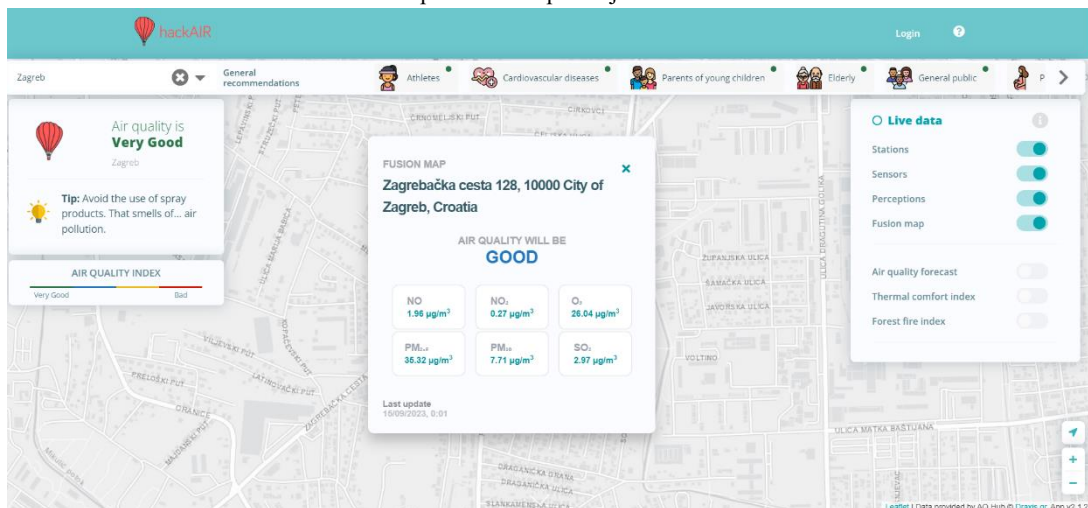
hackAIR

Login

Zagreb

General recommendations

Athletes

Cardiovascular diseases

Parents of young children

Elderly

General public

P

Air quality is
Very Good
Zagreb

Tip: Avoid the use of spray products. That smells of... air pollution.

AIR QUALITY INDEX
Very Good
Bad

FUSION MAP
Zagrebačka cesta 128, 10000 City of Zagreb, Croatia

AIR QUALITY WILL BE
GOOD

| NO | $NO_2$ | $O_3$ |
|---|---|---|
| 1.96 μg/m$^3$ | 0.27 μg/m$^3$ | 26.04 μg/m$^3$ |
| $PM_{2.5}$ | $PM_{10}$ | $SO_2$ |
| 35.32 μg/m$^3$ | 7.71 μg/m$^3$ | 2.97 μg/m$^3$ |

Last update
15/09/2023, 0:01

Live data
Stations
Sensors
Perceptions
Fusion map
Air quality forecast
Thermal comfort index
Forest fire index

CRNOMELJSKI PUT
CELJSKA ULICA
CIRKOVCI
ŽUPANIJSKA ULICA
SAMAČKA ULICA
JAVORSKA ULICA
ULICA DRAGUTINA GOLIKA
VOLTINO
VILJEVSKI PUT
PRELOŠKI PUT
LATINOVAČKI PUT
ZAGREBAČKA CESTA
GRANICE
ULICA MATKA BAŠTIJANA
DRAGANIČKA ULICA
SLANKAMENSKA ULICA

Leaflet | Data provided by AQ Hub © Draxis.gr. App v2.1.2